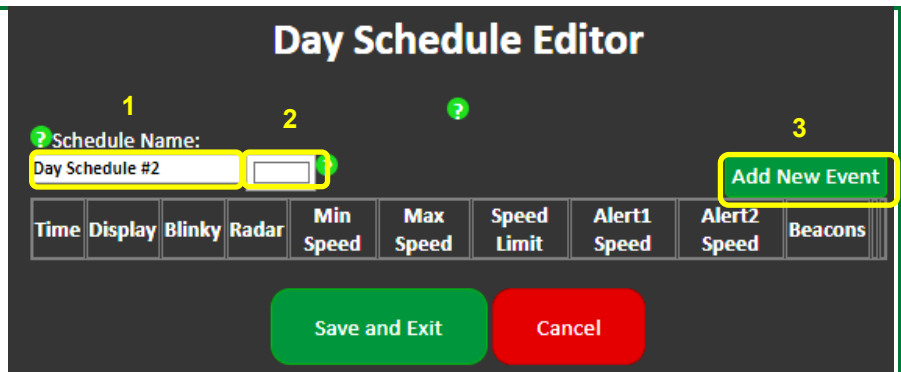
Day Schedule Editor

1

2

?

3

? Schedule Name:

Day Schedule #2

?

Add New Event

| Time | Display | Blinky | Radar | Min Speed | Max Speed | Speed Limit | Alert1 Speed | Alert2 Speed | Beacons |
|---|---|---|---|---|---|---|---|---|---|

Save and Exit

Cancel